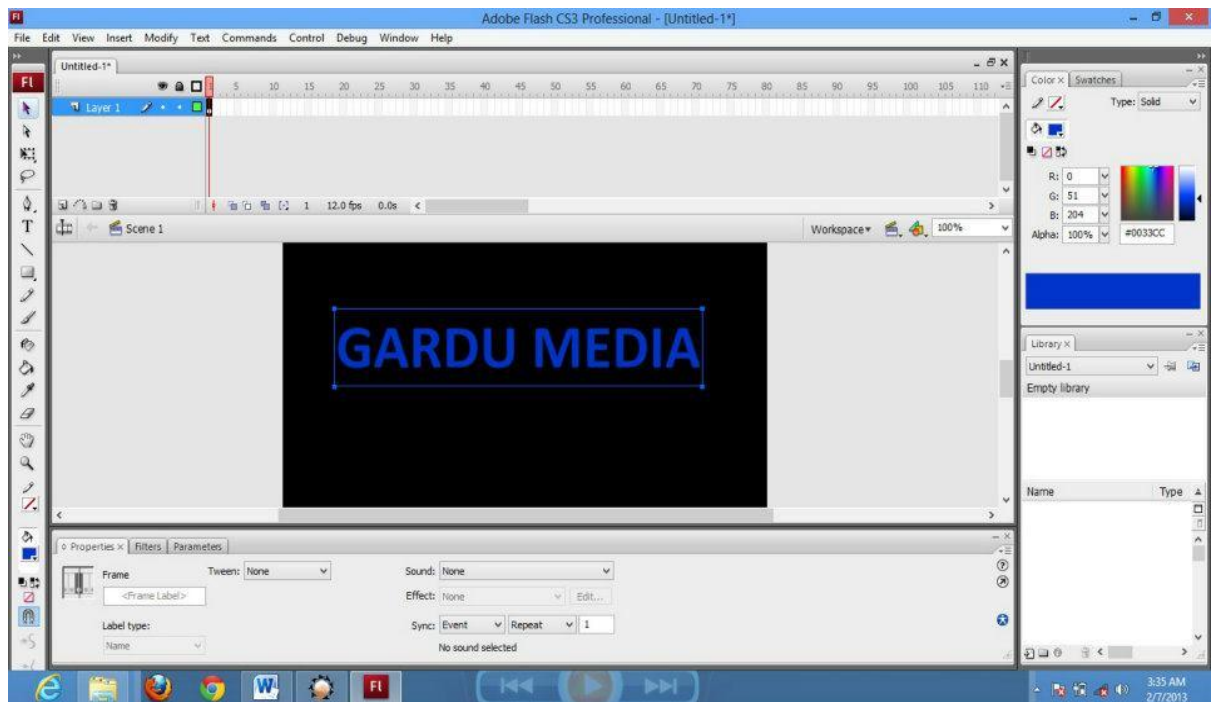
Adobe Flash CS3 Professional - [Untitled-1*]

File Edit View Insert Modify Text Commands Control Debug Window Help

Untitled-1*

5 10 15 20 25 30 35 40 45 50 55 60 65 70 75 80 85 90 95 100 105 110

Layer 1

1 12.0 fps 0.0s

Scene 1

Workspace 100%

GARDU MEDIA

Properties × Filters Parameters

Frame

<Frame Label>

Tween: None

Label type:

Name

Sound: None

Effect: None

Edit...

Sync: Event Repeat 1

No sound selected

Color × Swatches

Type: Solid

R: 0

G: 51

B: 204

Alpha: 100%

#0033CC

Library ×

Untitled-1

Empty library

Name

Type

3:35 AM
2/7/2013